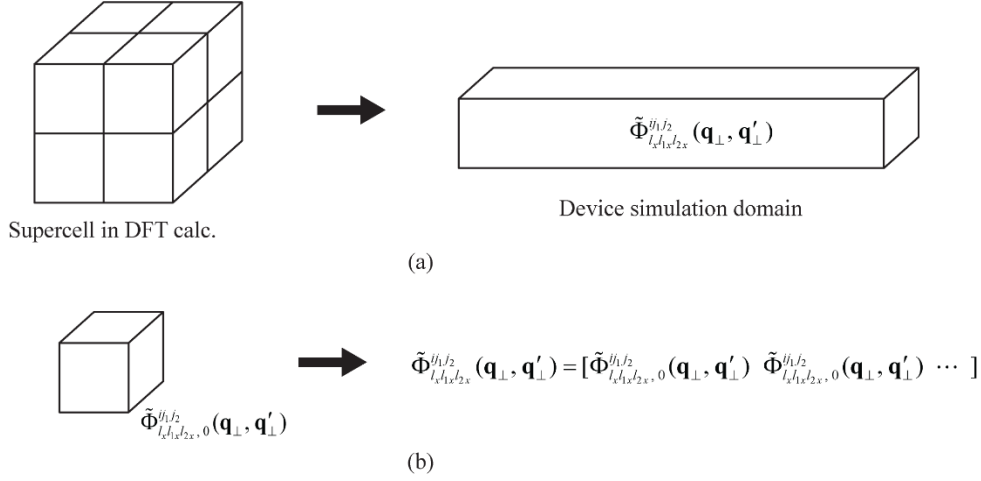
$\tilde{\Phi}^{ij_1j_2}_{l_xl_{1x}l_{2x}}(\mathbf{q}_\perp, \mathbf{q}'_\perp)$

Supercell in DFT calc.

Device simulation domain

(a)

$\tilde{\Phi}^{ij_1j_2}_{l_xl_{1x}l_{2x},0}(\mathbf{q}_\perp, \mathbf{q}'_\perp)$

$\tilde{\Phi}^{ij_1j_2}_{l_xl_{1x}l_{2x}}(\mathbf{q}_\perp, \mathbf{q}'_\perp) = [\tilde{\Phi}^{ij_1j_2}_{l_xl_{1x}l_{2x},0}(\mathbf{q}_\perp, \mathbf{q}'_\perp) \;\; \tilde{\Phi}^{ij_1j_2}_{l_xl_{1x}l_{2x},0}(\mathbf{q}_\perp, \mathbf{q}'_\perp) \;\cdots\; ]$

(b)